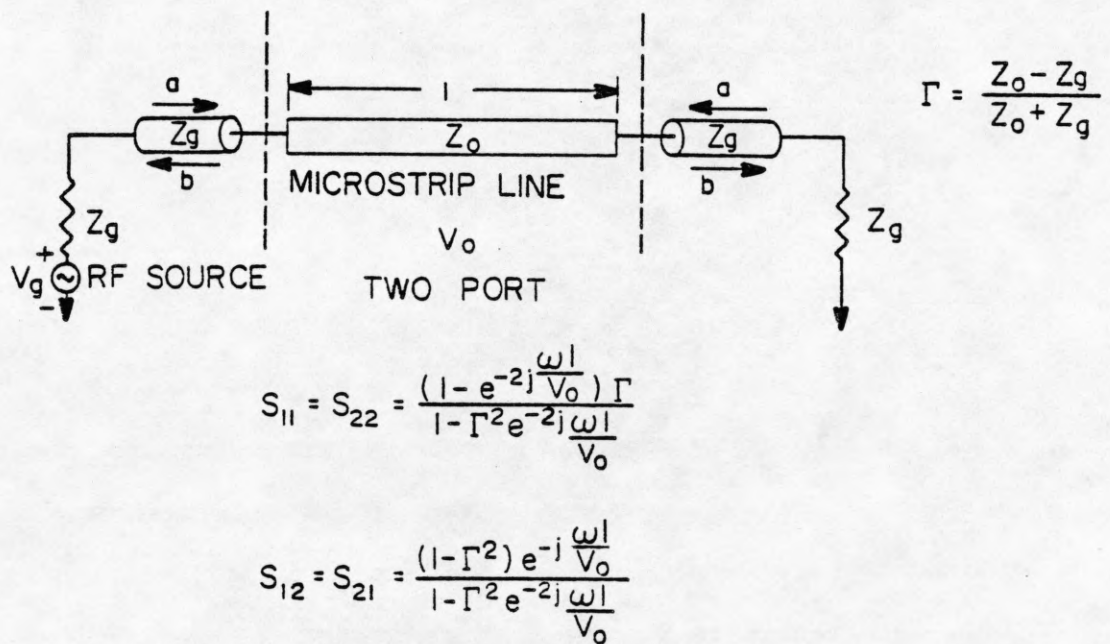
a

b

$Z_g$

l

$Z_o$

MICROSTRIP LINE

$V_o$

TWO PORT

a

$Z_g$

b

$Z_g$

$Z_g$

+

$V_g$ RF SOURCE

-

$\Gamma = \frac{Z_o - Z_g}{Z_o + Z_g}$

$S_{11} = S_{22} = \frac{(1 - e^{-2j\frac{\omega l}{V_o}})\Gamma}{1 - \Gamma^2 e^{-2j\frac{\omega l}{V_o}}}$

$S_{12} = S_{21} = \frac{(1 - \Gamma^2)e^{-j\frac{\omega l}{V_o}}}{1 - \Gamma^2 e^{-2j\frac{\omega l}{V_o}}}$